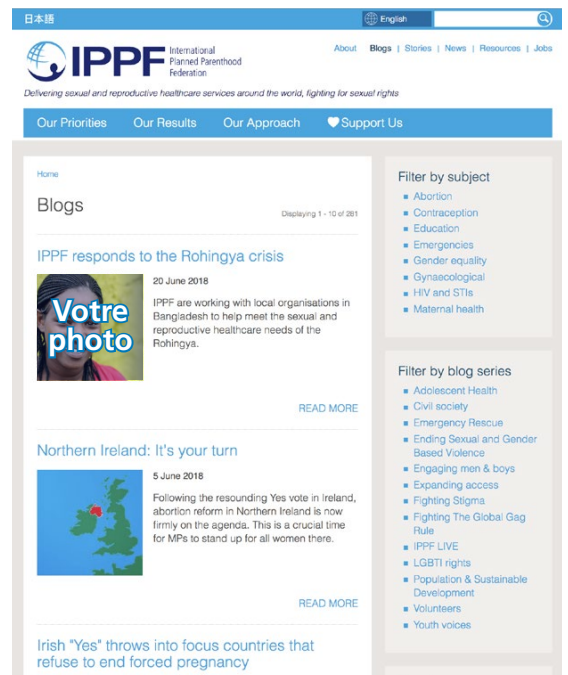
日本語

English

IPPF International Planned Parenthood Federation

About | Blogs | Stories | News | Resources | Jobs

Delivering sexual and reproductive healthcare services around the world, fighting for sexual rights

Our Priorities Our Results Our Approach Support Us

Home

Blogs

Displaying 1 - 10 of 281

IPPF responds to the Rohingya crisis

Votre photo

20 June 2018

IPPF are working with local organisations in Bangladesh to help meet the sexual and reproductive healthcare needs of the Rohingya.

READ MORE

Northern Ireland: It's your turn

5 June 2018

Following the resounding Yes vote in Ireland, abortion reform in Northern Ireland is now firmly on the agenda. This is a crucial time for MPs to stand up for all women there.

READ MORE

Irish "Yes" throws into focus countries that refuse to end forced pregnancy

Filter by subject

Abortion
Contraception
Education
Emergencies
Gender equality
Gynaecological
HIV and STIs
Maternal health

Filter by blog series

Adolescent Health
Civil society
Emergency Rescue
Ending Sexual and Gender Based Violence
Engaging men & boys
Expanding access
Fighting Stigma
Fighting The Global Gag Rule
IPPF LIVE
LGBTI rights
Population & Sustainable Development
Volunteers
Youth voices